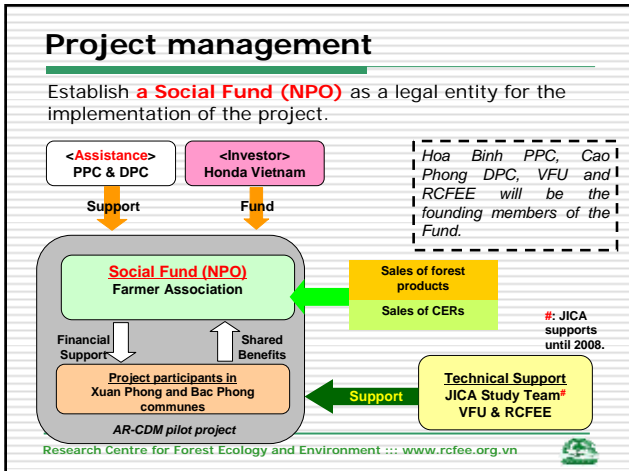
Project management

Establish a Social Fund (NPO) as a legal entity for the implementation of the project.

<Assistance>
PPC & DPC

<Investor>
Honda Vietnam

Hoa Binh PPC, Cao Phong DPC, VFU and RCFEE will be the founding members of the Fund.

Support

Fund

Social Fund (NPO)
Farmer Association

Sales of forest products

Sales of CERs

#: JICA supports until 2008.

Financial Support

Shared Benefits

Project participants in Xuan Phong and Bac Phong communes

Support

Technical Support
JICA Study Team#
VFU & RCFEE

AR-CDM pilot project

Research Centre for Forest Ecology and Environment ::: www.rcfee.org.vn